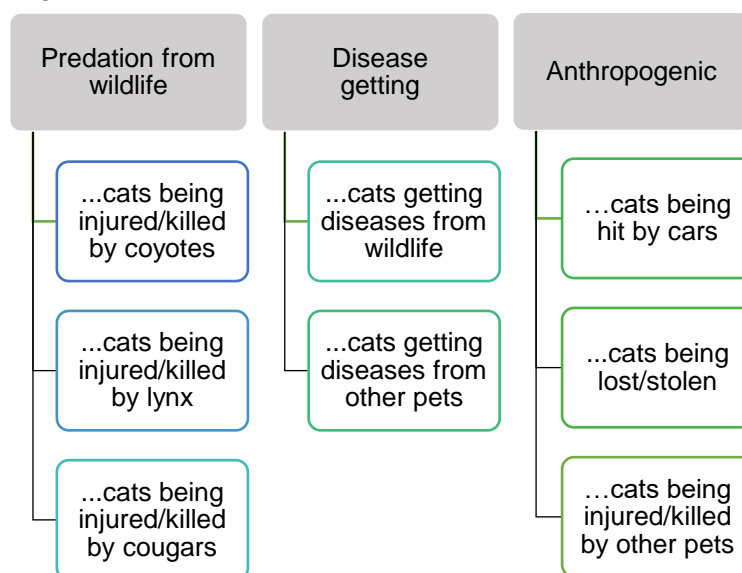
Predation from wildlife

...cats being injured/killed by coyotes

...cats being injured/killed by lynx

...cats being injured/killed by cougars

Disease getting

...cats getting diseases from wildlife

...cats getting diseases from other pets

Anthropogenic

…cats being hit by cars

...cats being lost/stolen

…cats being injured/killed by other pets